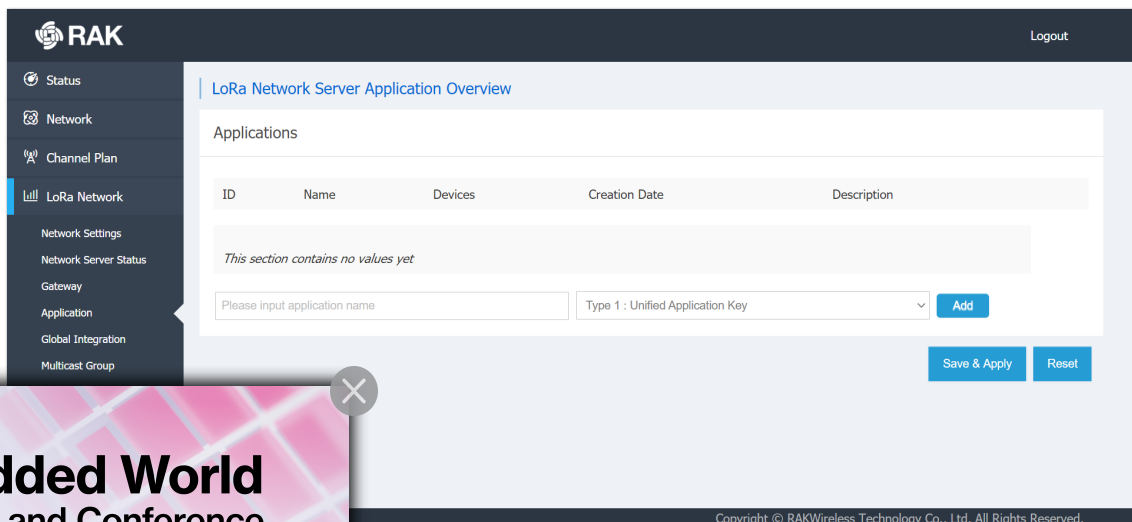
RAK

Logout

Status

Network

Channel Plan

LoRa Network

Network Settings

Network Server Status

Gateway

Application

Global Integration

Multicast Group

LoRa Network Server Application Overview

Applications

| ID | Name | Devices | Creation Date | Description |
|---|---|---|---|---|

This section contains no values yet

Please input application name

Type 1 : Unified Application Key

Add

Save & Apply

Reset

dded World

and Conference

Copyright © RAKWireless Technology Co., Ltd. All Rights Reserved.